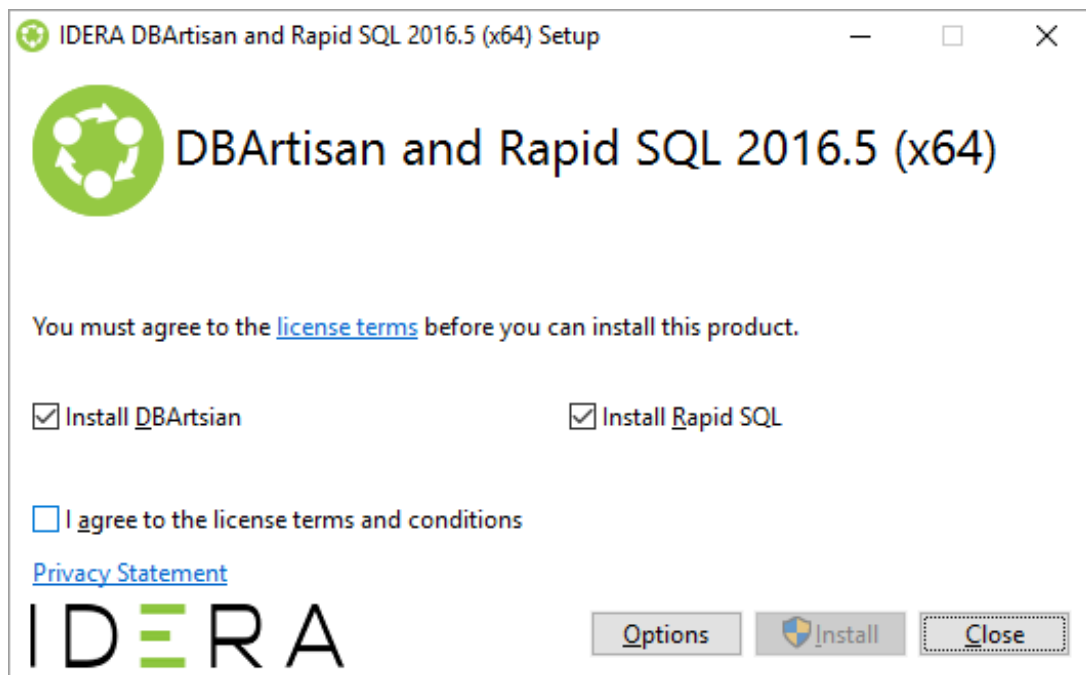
IDERA DBArtisan and Rapid SQL 2016.5 (x64) Setup

DBArtisan and Rapid SQL 2016.5 (x64)

You must agree to the license terms before you can install this product.

Install DBArtsian

Install Rapid SQL

I agree to the license terms and conditions

Privacy Statement

IDERA

Options

Install

Close